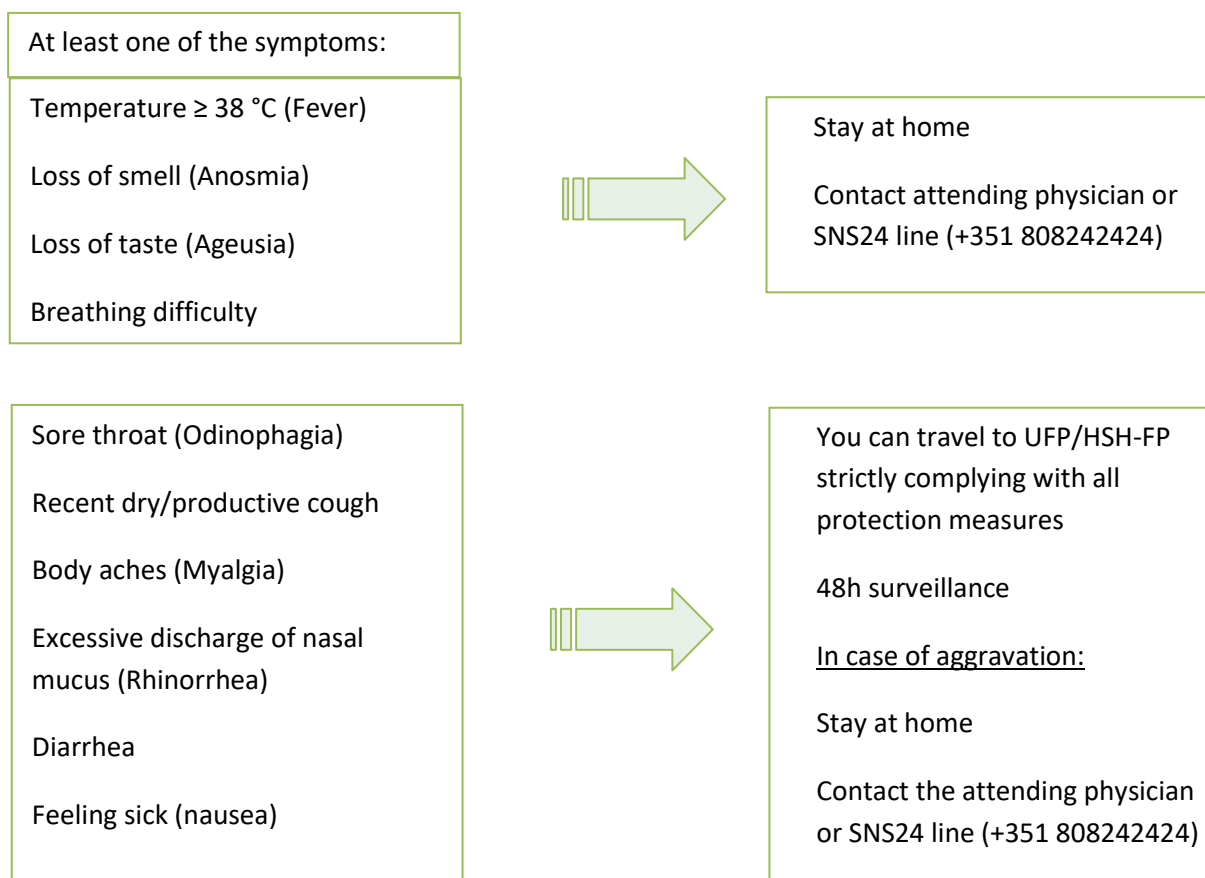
At least one of the symptoms:

Temperature ≥ 38 °C (Fever)

Loss of smell (Anosmia)

Loss of taste (Ageusia)

Breathing difficulty

Stay at home

Contact attending physician or SNS24 line (+351 808242424)

Sore throat (Odinophagia)

Recent dry/productive cough

Body aches (Myalgia)

Excessive discharge of nasal mucus (Rhinorrhea)

Diarrhea

Feeling sick (nausea)

You can travel to UFP/HSH-FP strictly complying with all protection measures

48h surveillance

In case of aggravation:

Stay at home

Contact the attending physician or SNS24 line (+351 808242424)